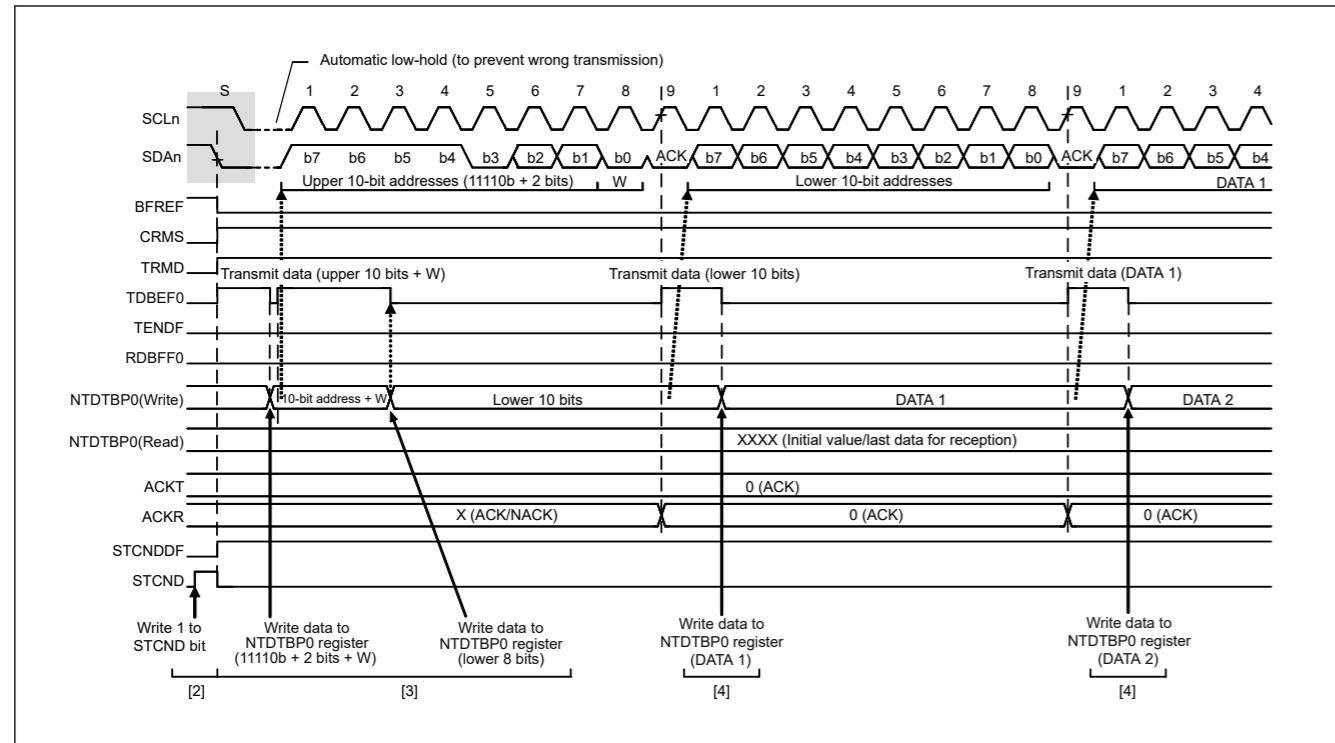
Automatic low-hold (to prevent wrong transmission)

S 1 2 3 4 5 6 7 8 9 1 2 3 4 5 6 7 8 9 1 2 3 4

SCLn

SDAn b7 b6 b5 b4 b3 b2 b1 b0 ACK b7 b6 b5 b4 b3 b2 b1 b0 ACK b7 b6 b5 b4

Upper 10-bit addresses (11110b + 2 bits) W Lower 10-bit addresses DATA 1

BFREF

CRMS

TRMD

Transmit data (upper 10 bits + W) Transmit data (lower 10 bits) Transmit data (DATA 1)

TDBEF0

TENDF

RDBFF0

NTDTBP0(Write) 10-bit address + W Lower 10 bits DATA 1 DATA 2

NTDTBP0(Read) XXXX (Initial value/last data for reception)

ACKT 0 (ACK)

ACKR X (ACK/NACK) 0 (ACK) 0 (ACK)

STCNDDF

STCND

Write 1 to STCND bit

Write data to NTDTBP0 register (11110b + 2 bits + W)

Write data to NTDTBP0 register (lower 8 bits)

Write data to NTDTBP0 register (DATA 1)

Write data to NTDTBP0 register (DATA 2)

[2] [3] [4] [4]